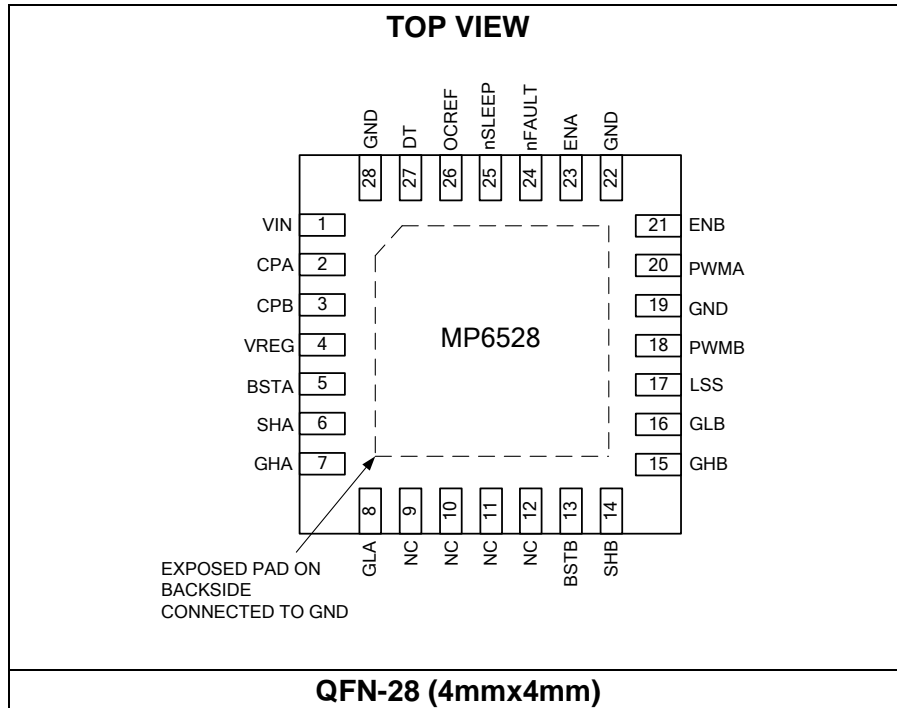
TOP VIEW

GND DT OCREF nSLEEP nFAULT ENA GND

28 27 26 25 24 23 22

VIN 1
CPA 2
CPB 3
VREG 4
BSTA 5
SHA 6
GHA 7

MP6528

21 ENB
20 PWMA
19 GND
18 PWMB
17 LSS
16 GLB
15 GHB

8 9 10 11 12 13 14

GLA NC NC NC NC BSTB SHB

EXPOSED PAD ON BACKSIDE CONNECTED TO GND

QFN-28 (4mmx4mm)